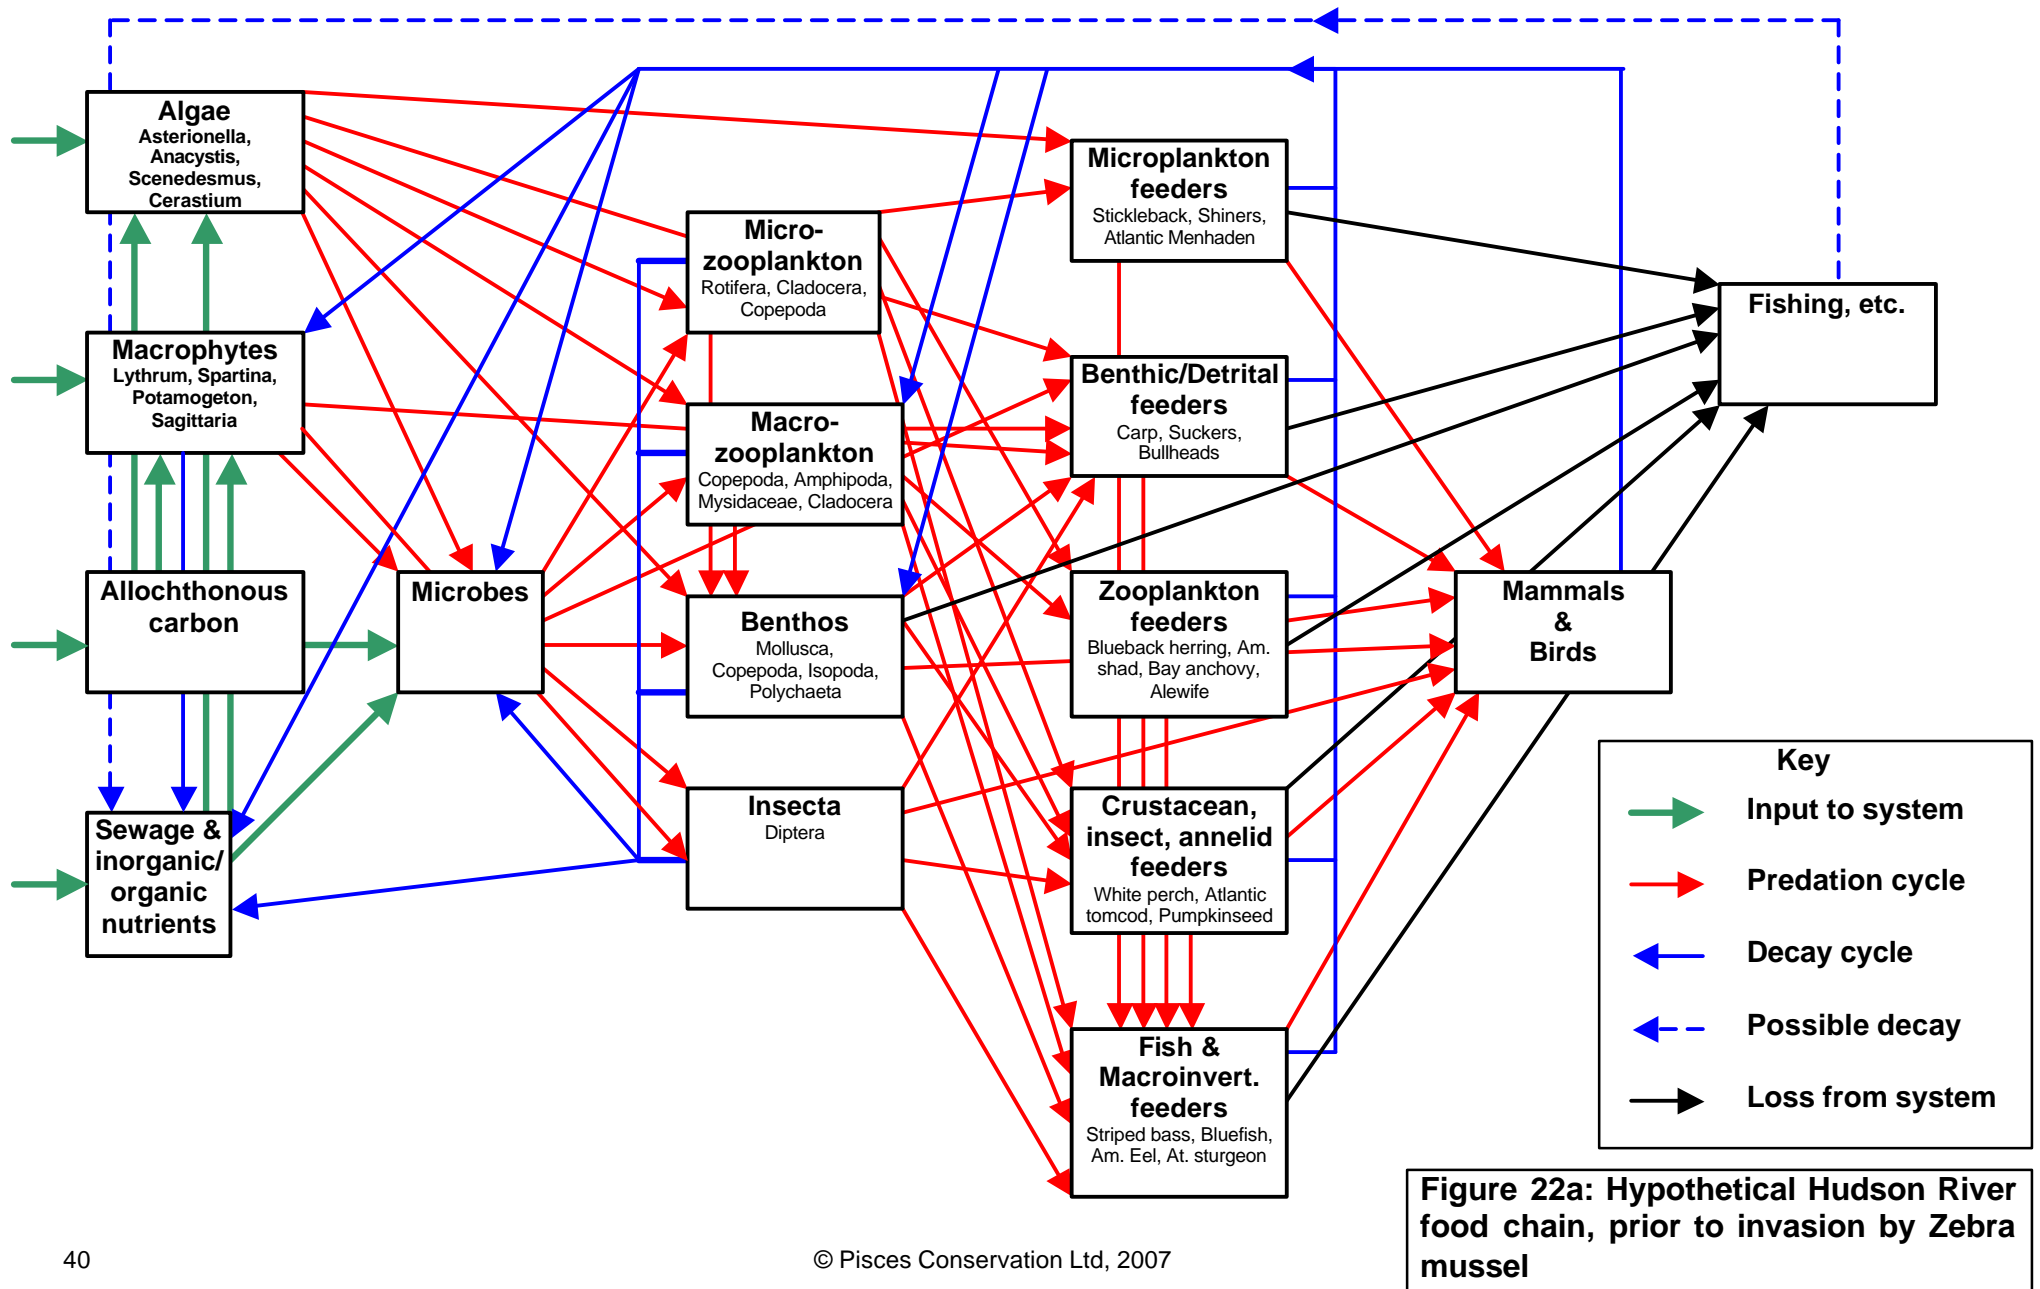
Algae
Asterionella, Anacystis, Scenedesmus, Cerastium

Macrophytes
Lythrum, Spartina, Potamogeton, Sagittaria

Allochthonous carbon

Sewage & inorganic/ organic nutrients

Microbes

Micro-zooplankton
Rotifera, Cladocera, Copepoda

Macro-zooplankton
Copepoda, Amphipoda, Mysidaceae, Cladocera

Benthos
Mollusca, Copepoda, Isopoda, Polychaeta

Insecta
Diptera

Microplankton feeders
Stickleback, Shiners, Atlantic Menhaden

Benthic/Detrital feeders
Carp, Suckers, Bullheads

Zooplankton feeders
Blueback herring, Am. shad, Bay anchovy, Alewife

Crustacean, insect, annelid feeders
White perch, Atlantic tomcod, Pumpkinseed

Fish & Macroinvert. feeders
Striped bass, Bluefish, Am. Eel, At. sturgeon

Fishing, etc.

Mammals & Birds

Key
Input to system
Predation cycle
Decay cycle
Possible decay
Loss from system

Figure 22a: Hypothetical Hudson River food chain, prior to invasion by Zebra mussel

40

© Pisces Conservation Ltd, 2007